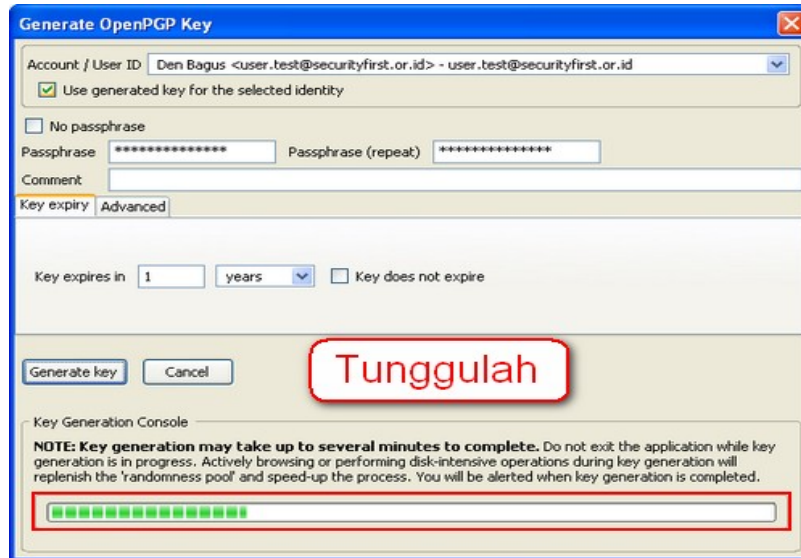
Generate OpenPGP Key

Account / User ID Den Bagus <user.test@securityfirst.or.id> - user.test@securityfirst.or.id

Use generated key for the selected identity

No passphrase

Passphrase *************** Passphrase (repeat) ***************

Comment

Key expiry Advanced

Key expires in 1 years Key does not expire

Generate key Cancel

Tunggulah

Key Generation Console

**NOTE: Key generation may take up to several minutes to complete.** Do not exit the application while key generation is in progress. Actively browsing or performing disk-intensive operations during key generation will replenish the 'randomness pool' and speed-up the process. You will be alerted when key generation is completed.